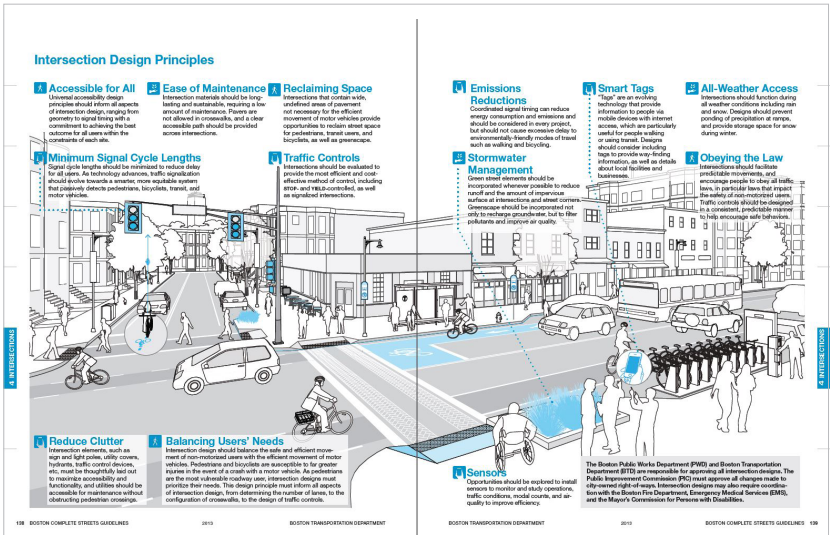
Intersection Design Principles

Accessible for All
Universal accessibility design principles should inform all aspects of intersection design, ranging from geometry to signal timing with a commitment to achieving the best outcome for all users within the constraints of each site.

Ease of Maintenance
Intersection materials should be long-lasting and sustainable, requiring a low amount of maintenance. Pavers are not allowed in crosswalks, and a clear accessible path should be provided across intersections.

Reclaiming Space
Intersections that contain wide, undefined areas of pavement not necessary for the efficient movement of motor vehicles provide opportunities to reclaim street space for pedestrians, transit users, and bicyclists, as well as greenscape.

Minimum Signal Cycle Lengths
Signal cycle lengths should be minimized to reduce delay for all users. As technology advances, traffic signalization should evolve towards a smarter, more equitable system that passively detects pedestrians, bicyclists, transit, and motor vehicles.

Traffic Controls
Intersections should be evaluated to provide the most efficient and cost-effective method of control, including STOP- and YIELD-controlled, as well as signalized intersections.

Emissions Reductions
Coordinated signal timing can reduce energy consumption and emissions and should be considered in every project, but should not cause excessive delay to environmentally-friendly modes of travel such as walking and bicycling.

Smart Tags
"Tags" are an evolving technology that provide information to people via mobile devices with internet access, which are particularly useful for people walking or using transit. Designs should consider including tags to provide way-finding information, as well as details about local facilities and businesses.

All-Weather Access
Intersections should function during all weather conditions including rain and snow. Designs should prevent ponding of precipitation at ramps, and provide storage space for snow during winter.

Stormwater Management
Green street elements should be incorporated whenever possible to reduce runoff and the amount of impervious surface at intersections and street corners. Greenscape should be incorporated not only to recharge groundwater, but to filter pollutants and improve air quality.

Obeying the Law
Intersections should facilitate predictable movements, and encourage people to obey all traffic laws, in particular laws that impact the safety of non-motorized users. Traffic controls should be designed in a consistent, predictable manner to help encourage safe behaviors.

Reduce Clutter
Intersection elements, such as sign and light poles, utility covers, hydrants, traffic control devices, etc. must be thoughtfully laid out to maximize accessibility and functionality, and utilities should be accessible for maintenance without obstructing pedestrian crossings.

Balancing Users' Needs
Intersection design should balance the safe and efficient movement of non-motorized users with the efficient movement of motor vehicles. Pedestrians and bicyclists are susceptible to far greater injuries in the event of a crash with a motor vehicle. As pedestrians are the most vulnerable roadway user, intersection designs must prioritize their needs. This design principle must inform all aspects of intersection design, from determining the number of lanes, to the configuration of crosswalks, to the design of traffic controls.

Sensors
Opportunities should be explored to install sensors to monitor and study operations, traffic conditions, modal counts, and air-quality to improve efficiency.

The Boston Public Works Department (PWD) and Boston Transportation Department (BTD) are responsible for approving all intersection designs. The Public Improvement Commission (PIC) must approve all changes made to city-owned right-of-ways. Intersection designs may also require coordination with the Boston Fire Department, Emergency Medical Services (EMS), and the Mayor's Commission for Persons with Disabilities.

4 INTERSECTIONS

4 INTERSECTIONS

138 BOSTON COMPLETE STREETS GUIDELINES 2013 BOSTON TRANSPORTATION DEPARTMENT

BOSTON TRANSPORTATION DEPARTMENT 2013 BOSTON COMPLETE STREETS GUIDELINES 139